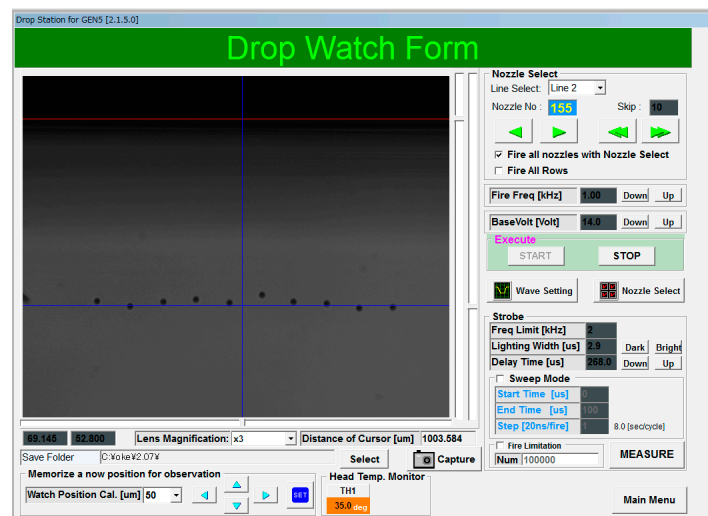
Drop Station for GEN5 [2.1.5.0]

Drop Watch Form

Nozzle Select
Line Select: Line 2
Nozzle No : 155 Skip : 10
Fire all nozzles with Nozzle Select
Fire All Rows

Fire Freq [kHz] 1.00 Down Up
BaseVolt [Volt] 14.0 Down Up

Execute
START STOP

Wave Setting
Nozzle Select

Strobe
Freq Limit [kHz] 2
Lighting Width [us] 2.9 Dark Bright
Delay Time [us] 268.0 Down Up

Sweep Mode
Start Time [us] 0
End Time [us] 100
Step [20ns/fire] 1 8.0 [sec/cycle]

Fire Limitation
Num 100000
MEASURE

69.145 52.800 Lens Magnification: x3 Distance of Cursor [um] 1003.584
Save Folder C:¥oke¥2.07¥ Select Capture

Memorize a now position for observation
Watch Position Cal. [um] 50 SET

Head Temp. Monitor
TH1
35.0 deg

Main Menu